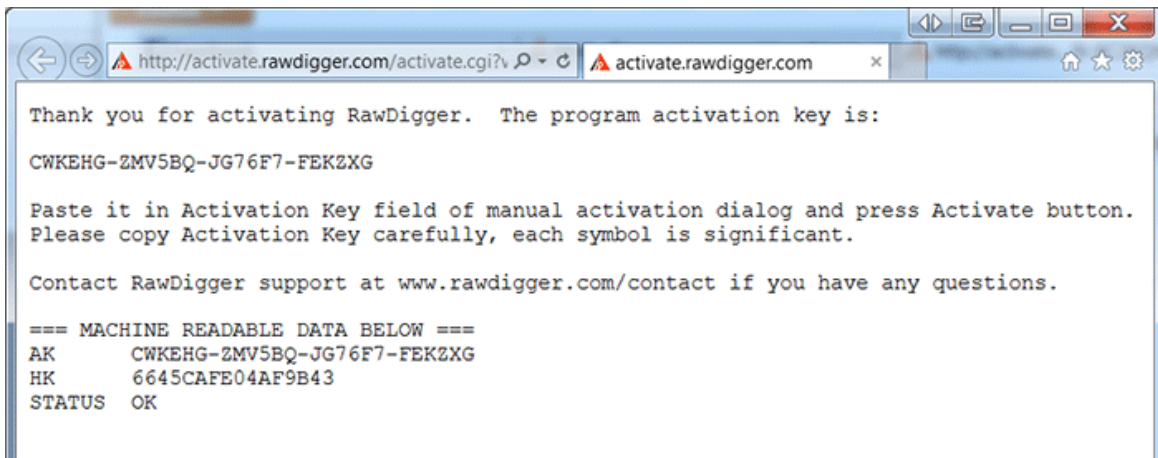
http://activate.rawdigger.com/activate.cgi?\

activate.rawdigger.com

Thank you for activating RawDigger. The program activation key is:

CWKEHG-ZMV5BQ-JG76F7-FEKZXG

Paste it in Activation Key field of manual activation dialog and press Activate button.
Please copy Activation Key carefully, each symbol is significant.

Contact RawDigger support at www.rawdigger.com/contact if you have any questions.

=== MACHINE READABLE DATA BELOW ===
AK CWKEHG-ZMV5BQ-JG76F7-FEKZXG
HK 6645CAFE04AF9B43
STATUS OK